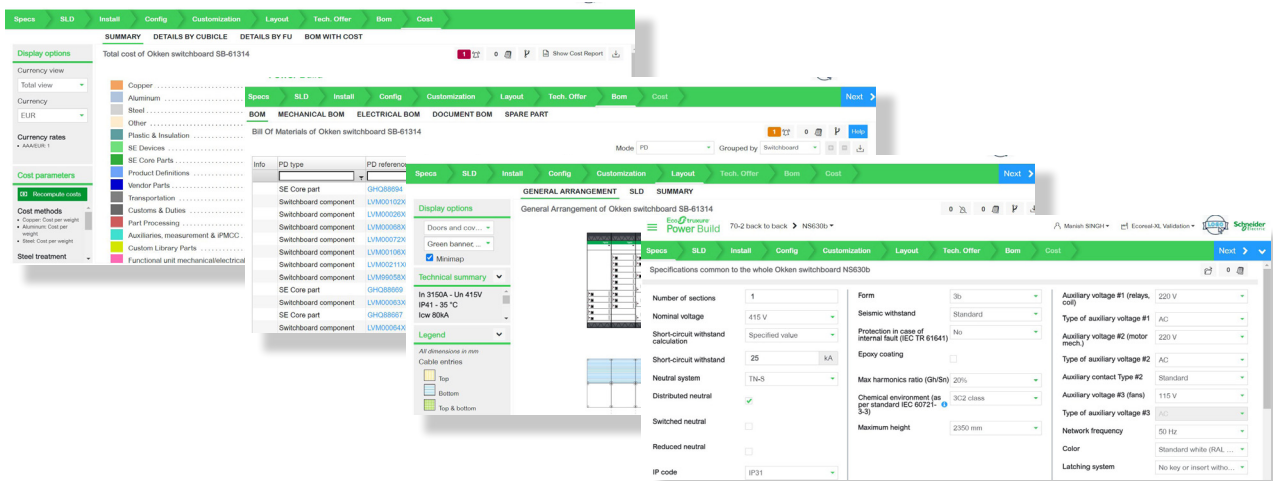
Specs SLD Install Config Customization Layout Tech. Offer Bom Cost

SUMMARY DETAILS BY CUBICLE DETAILS BY FU BOM WITH COST

Total cost of Okken switchboard SB-61314

1 0 Show Cost Report

Display options

Currency view
Total view

Currency
EUR

Currency rates
• AAA/EUR: 1

Cost parameters

Recompute costs

Cost methods
• Copper: Cost per weight
• Aluminum: Cost per weight
• Steel: Cost per weight

Steel treatment

Copper
Aluminum
Steel
Other
Plastic & Insulation
SE Devices
SE Core Parts
Product Definitions
Vendor Parts
Transportation
Customs & Duties
Part Processing
Auxiliaries, measurement & iPMCC
Custom Library Parts
Functional unit mechanical/electrical

Specs SLD Install Config Customization Layout Tech. Offer Bom Cost Next

BOM MECHANICAL BOM ELECTRICAL BOM DOCUMENT BOM SPARE PART

Bill Of Materials of Okken switchboard SB-61314

1 0 Help

Mode PD Grouped by Switchboard

| Info | PD type | PD reference |
|---|---|---|
| | SE Core part | GHQ88694 |
| | Switchboard component | LVM00102X |
| | Switchboard component | LVM00026X |
| | Switchboard component | LVM00088X |
| | Switchboard component | LVM00072X |
| | Switchboard component | LVM00106X |
| | Switchboard component | LVM00211X |
| | Switchboard component | LVM99058X |
| | SE Core part | GHQ88669 |
| | Switchboard component | LVM00063X |
| | SE Core part | GHQ88667 |
| | Switchboard component | LVM00064X |

Specs SLD Install Config Customization Layout Tech. Offer Bom Cost Next

GENERAL ARRANGEMENT SLD SUMMARY

General Arrangement of Okken switchboard SB-61314

0 0 0

Display options
Doors and cov...
Green banner,...
Minimap

Technical summary
In 3150A - Un 415V
IP41 - 35 °C
Icw 80kA

Legend
All dimensions in mm
Cable entries
Top
Bottom
Top & bottom

EcoStruxure Power Build 70-2 back to back NS630b

Manish SINGH Ecoreal-XL Validation Schneider Electric

Specs SLD Install Config Customization Layout Tech. Offer Bom Cost Next

Specifications common to the whole Okken switchboard NS630b

0

Number of sections 1
Nominal voltage 415 V
Short-circuit withstand calculation Specified value
Short-circuit withstand 25 kA
Neutral system TN-S
Distributed neutral
Switched neutral
Reduced neutral
IP code IP31

Form 3b
Seismic withstand Standard
Protection in case of internal fault (IEC TR 61641) No
Epoxy coating
Max harmonics ratio (Gh/Sn) 20%
Chemical environment (as per standard IEC 60721-3-3) 3C2 class
Maximum height 2350 mm

Auxiliary voltage #1 (relays, coil) 220 V
Type of auxiliary voltage #1 AC
Auxiliary voltage #2 (motor mech.) 220 V
Type of auxiliary voltage #2 AC
Auxiliary contact Type #2 Standard
Auxiliary voltage #3 (fans) 115 V
Type of auxiliary voltage #3 AC
Network frequency 50 Hz
Color Standard white (RAL ...
Latching system No key or insert witho...